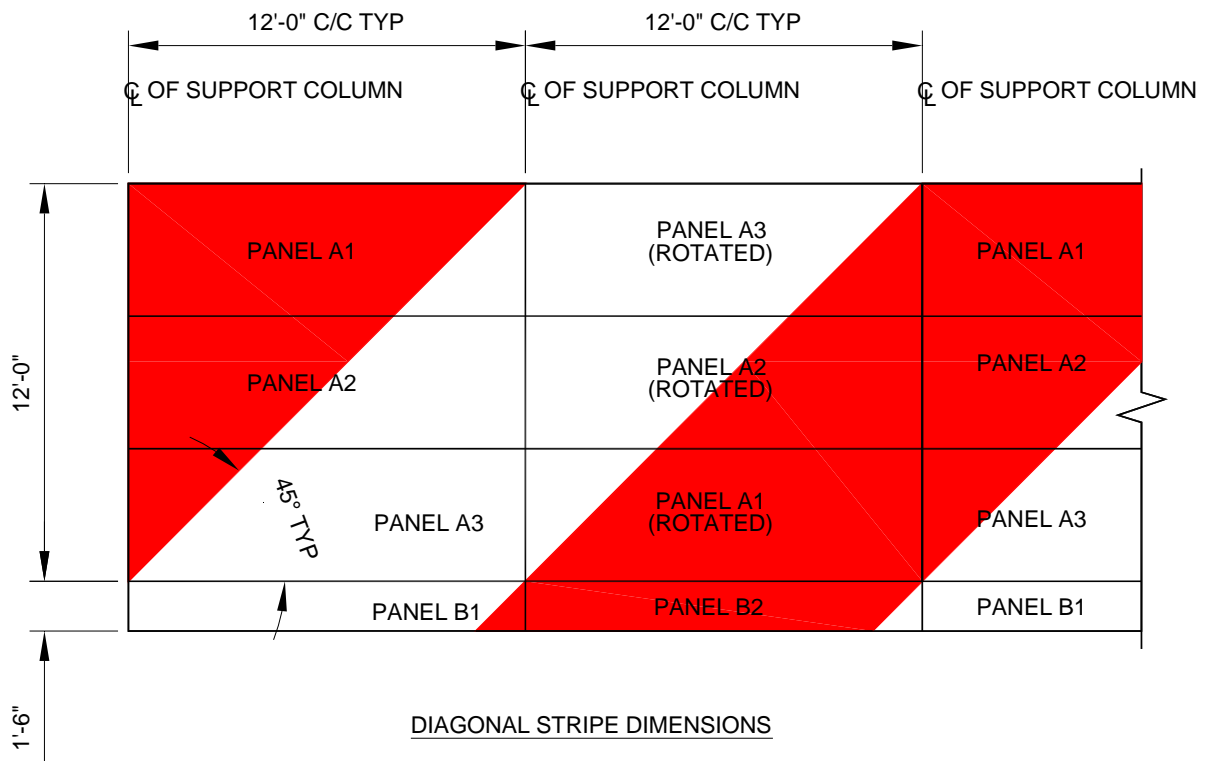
12'-0" C/C TYP

12'-0" C/C TYP

℄ OF SUPPORT COLUMN

℄ OF SUPPORT COLUMN

℄ OF SUPPORT COLUMN

12'-0"

PANEL A1

PANEL A3
(ROTATED)

PANEL A1

PANEL A2

PANEL A2
(ROTATED)

PANEL A2

45° TYP

PANEL A3

PANEL A1
(ROTATED)

PANEL A3

PANEL B1

PANEL B2

PANEL B1

1'-6"

DIAGONAL STRIPE DIMENSIONS